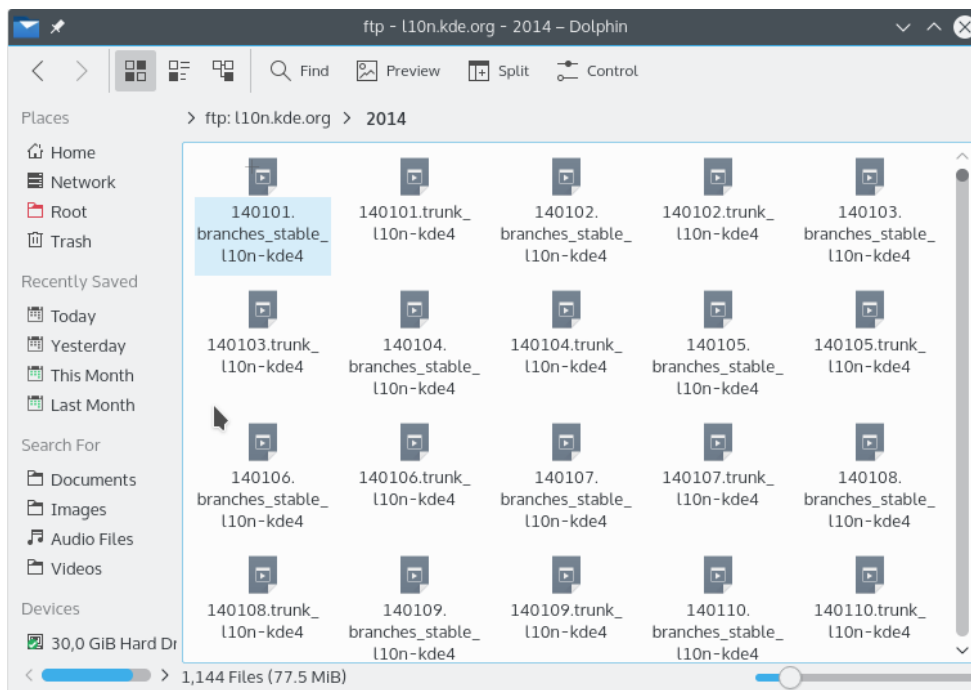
ftp - l10n.kde.org - 2014 – Dolphin

Find
Preview
Split
Control

Places
Home
Network
Root
Trash

Recently Saved
Today
Yesterday
This Month
Last Month

Search For
Documents
Images
Audio Files
Videos

Devices
30,0 GiB Hard Dr

ftp: l10n.kde.org > 2014

140101.branches_stable_l10n-kde4
140101.trunk_l10n-kde4
140102.branches_stable_l10n-kde4
140102.trunk_l10n-kde4
140103.branches_stable_l10n-kde4
140103.trunk_l10n-kde4
140104.branches_stable_l10n-kde4
140104.trunk_l10n-kde4
140105.branches_stable_l10n-kde4
140105.trunk_l10n-kde4
140106.branches_stable_l10n-kde4
140106.trunk_l10n-kde4
140107.branches_stable_l10n-kde4
140107.trunk_l10n-kde4
140108.branches_stable_l10n-kde4
140108.trunk_l10n-kde4
140109.branches_stable_l10n-kde4
140109.trunk_l10n-kde4
140110.branches_stable_l10n-kde4
140110.trunk_l10n-kde4

1,144 Files (77.5 MiB)